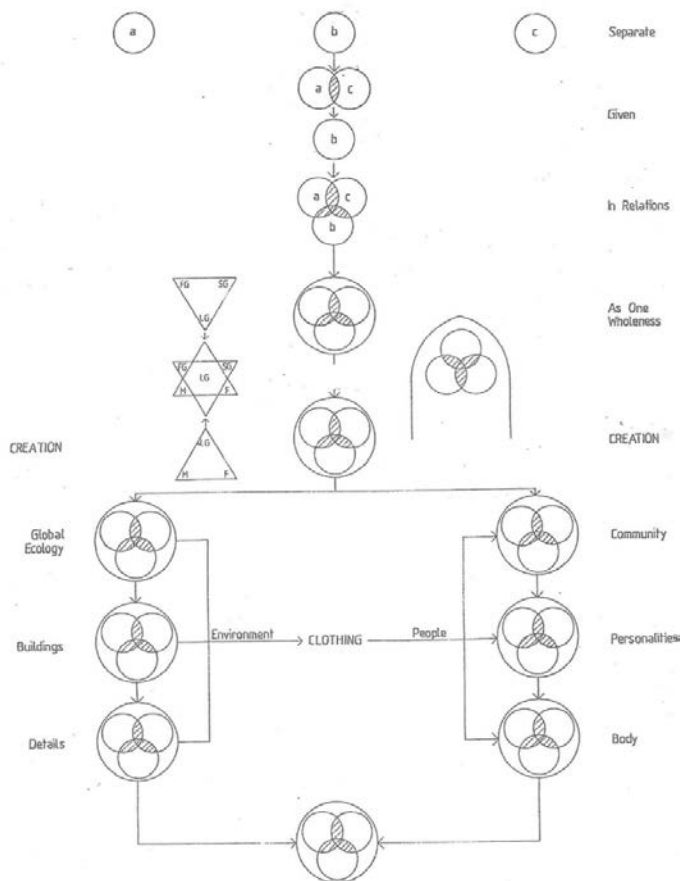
a

b

c

Separate

a c

Given

b

a c
b

In Relations

FG SG
LG

FG SG
LG
M F

LG
M F

As One Wholeness

CREATION

CREATION

Global Ecology

Community

Buildings

Environment

CLOTHING

People

Personalities

Details

Body